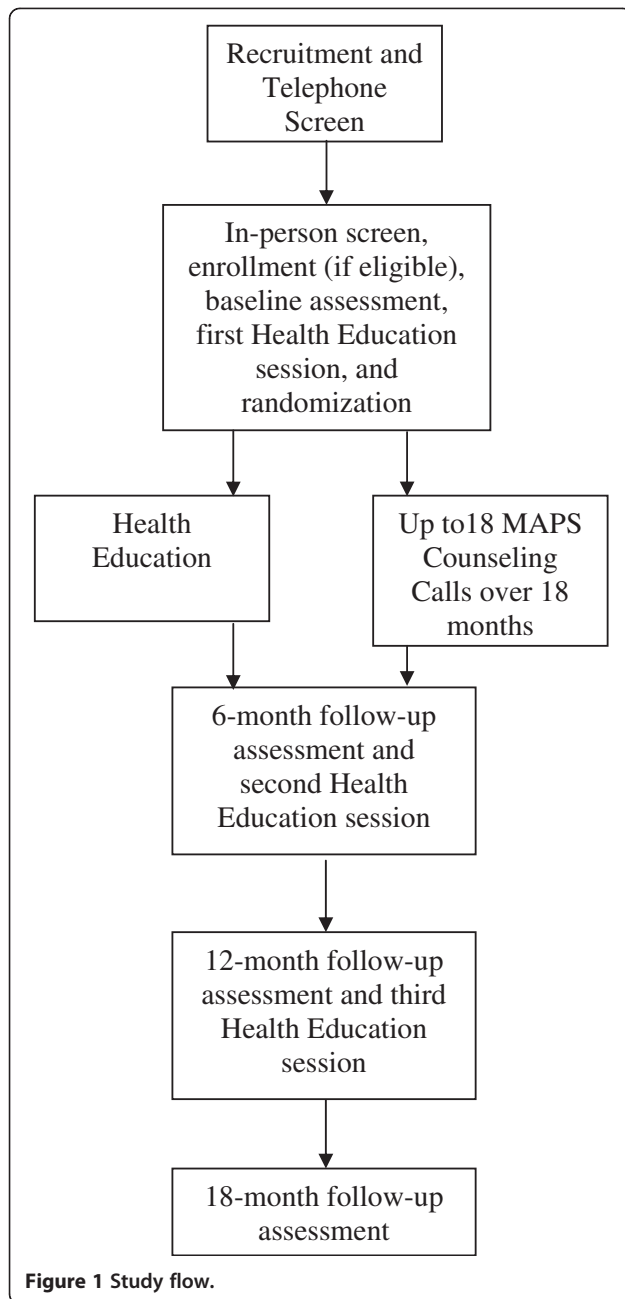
Recruitment and Telephone Screen

In-person screen, enrollment (if eligible), baseline assessment, first Health Education session, and randomization

Health Education

Up to18 MAPS Counseling Calls over 18 months

6-month follow-up assessment and second Health Education session

12-month follow-up assessment and third Health Education session

18-month follow-up assessment

Figure 1 Study flow.